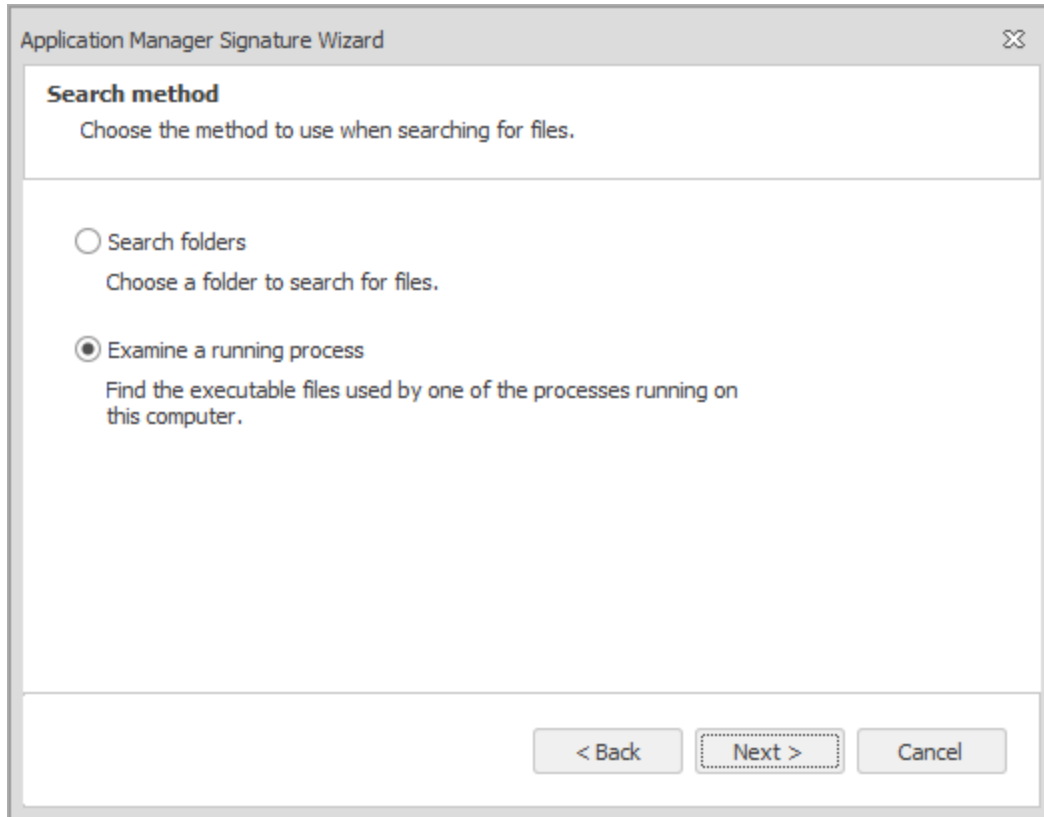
Application Manager Signature Wizard

Search method

Choose the method to use when searching for files.

Search folders

Choose a folder to search for files.

Examine a running process

Find the executable files used by one of the processes running on this computer.

< Back

Next >

Cancel